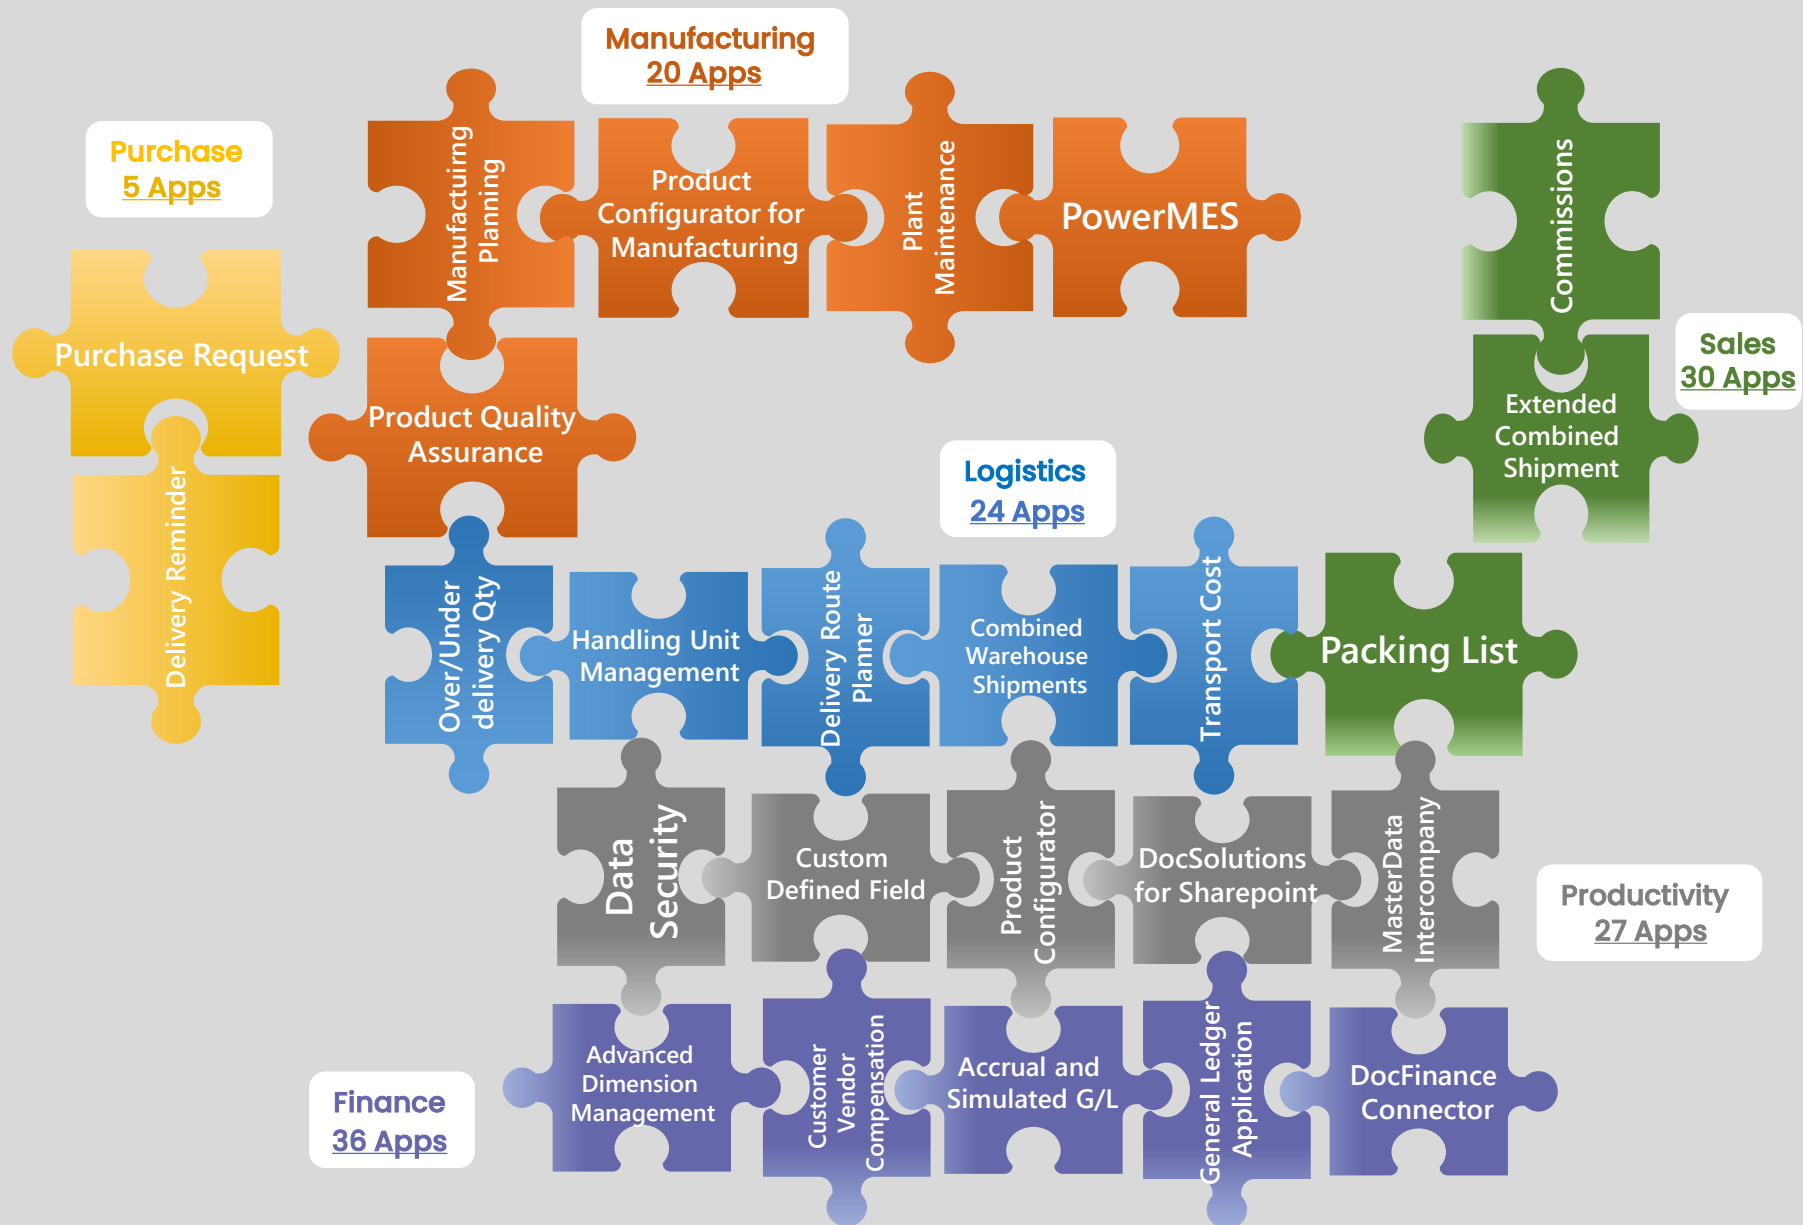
Manufacturing
20 Apps

Purchase
5 Apps

Manufacturing Planning

Product Configurator for Manufacturing

Plant Maintenance

PowerMES

Commissions

Sales
30 Apps

Purchase Request

Product Quality Assurance

Extended Combined Shipment

Logistics
24 Apps

Delivery Reminder

Over/Under delivery Qty

Handling Unit Management

Delivery Route Planner

Combined Warehouse Shipments

Transport Cost

Packing List

Data Security

Custom Defined Field

Product Configurator

DocSolutions for Sharepoint

MasterData Intercompany

Productivity
27 Apps

Finance
36 Apps

Advanced Dimension Management

Customer Vendor Compensation

Accrual and Simulated G/L

General Ledger Application

DocFinance Connector